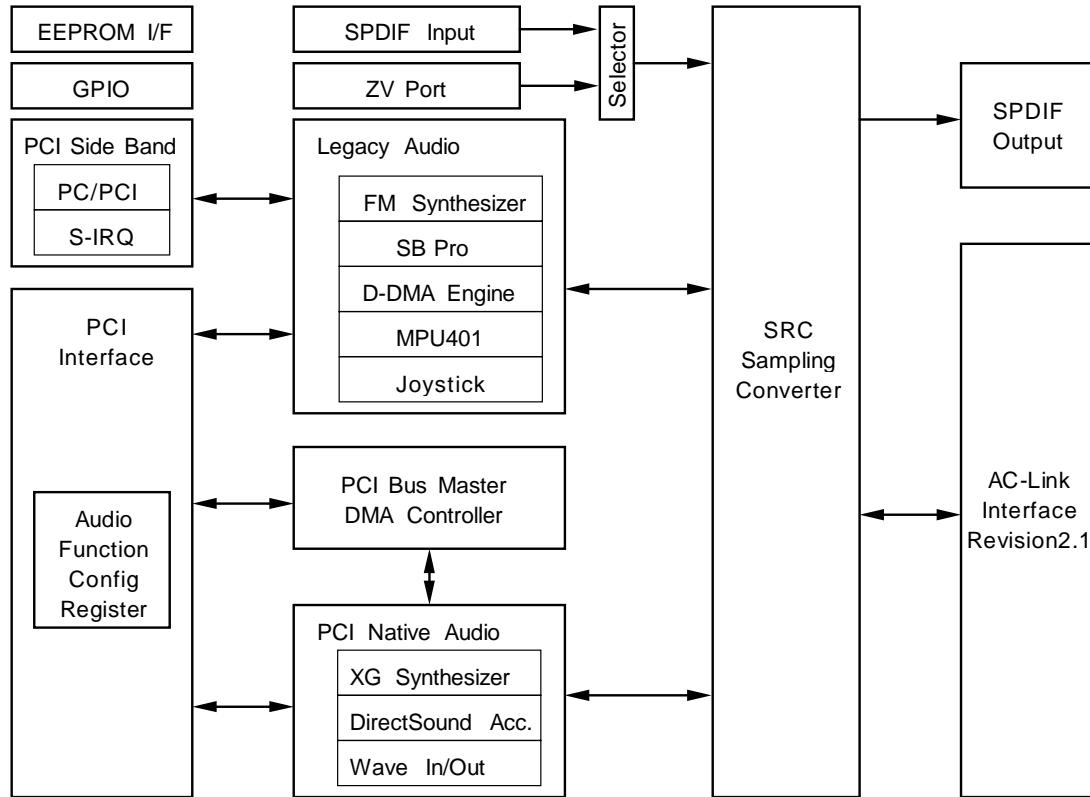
EEPROM I/F

GPIO

SPDIF Input

ZV Port

Selector

SPDIF Output

PCI Side Band

PC/PCI

S-IRQ

Legacy Audio

FM Synthesizer

SB Pro

D-DMA Engine

MPU401

Joystick

PCI Interface

Audio Function Config Register

SRC Sampling Converter

PCI Bus Master DMA Controller

AC-Link Interface Revision2.1

PCI Native Audio

XG Synthesizer

DirectSound Acc.

Wave In/Out